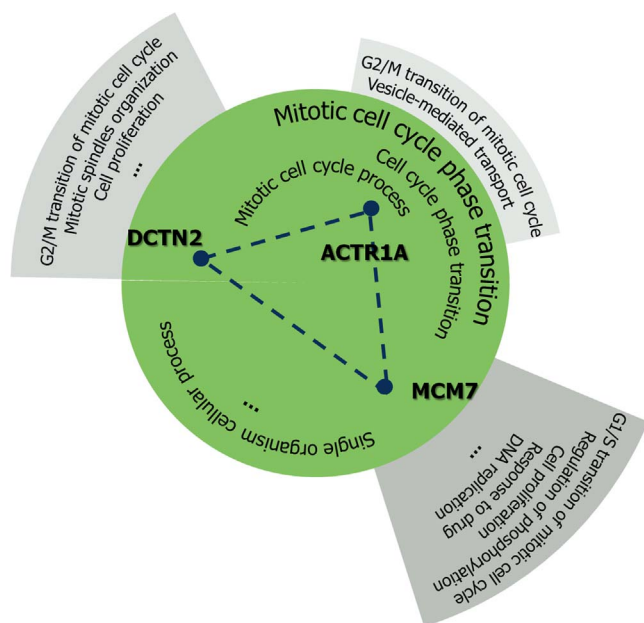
G2/M transition of mitotic cell cycle
Mitotic spindles organization
Cell proliferation
...

G2/M transition of mitotic cell cycle
Vesicle-mediated transport

Mitotic cell cycle phase transition
Mitotic cell cycle process
Cell cycle phase transition
DCTN2
ACTR1A
MCM7
Single organism cellular process
...

G1/S transition of mitotic cell cycle
Regulation of phosphorylation
Cell proliferation
Response to drug
DNA replication
...